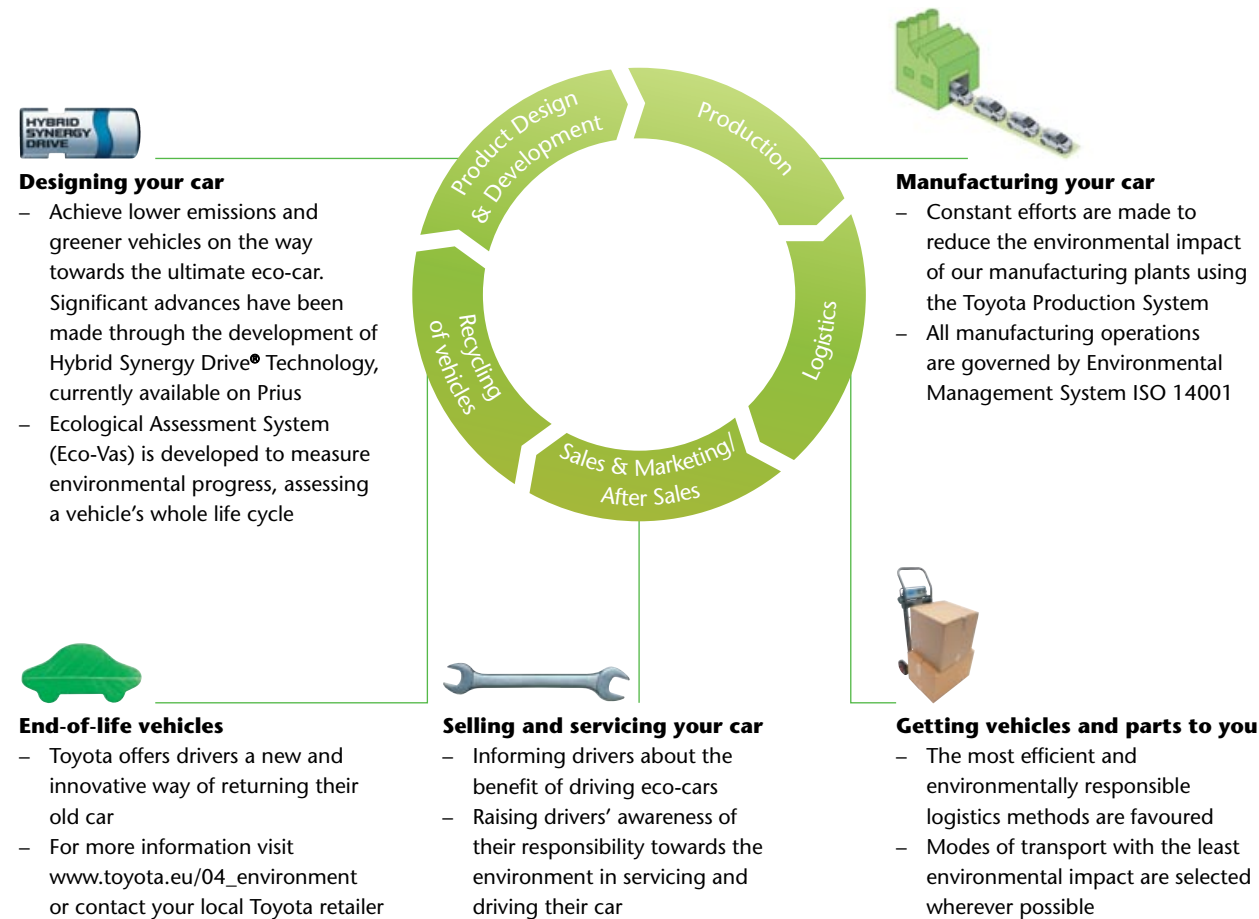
HYBRID SYNERGY DRIVE

Designing your car
– Achieve lower emissions and greener vehicles on the way towards the ultimate eco-car. Significant advances have been made through the development of Hybrid Synergy Drive® Technology, currently available on Prius
– Ecological Assessment System (Eco-Vas) is developed to measure environmental progress, assessing a vehicle's whole life cycle

Product Design & Development

Production

Logistics

Sales & Marketing/ After Sales

Recycling of vehicles

Manufacturing your car
– Constant efforts are made to reduce the environmental impact of our manufacturing plants using the Toyota Production System
– All manufacturing operations are governed by Environmental Management System ISO 14001

End-of-life vehicles
– Toyota offers drivers a new and innovative way of returning their old car
– For more information visit www.toyota.eu/04_environment or contact your local Toyota retailer

Selling and servicing your car
– Informing drivers about the benefit of driving eco-cars
– Raising drivers' awareness of their responsibility towards the environment in servicing and driving their car

Getting vehicles and parts to you
– The most efficient and environmentally responsible logistics methods are favoured
– Modes of transport with the least environmental impact are selected wherever possible